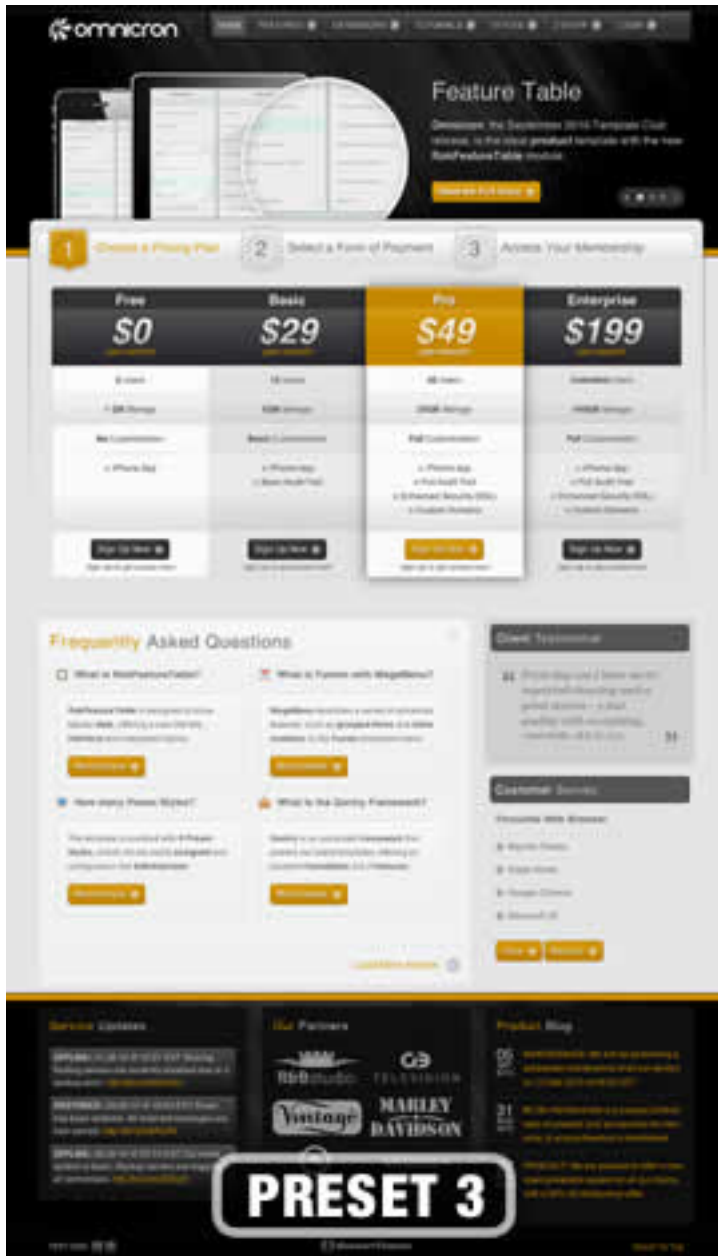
omnicron

HOME FEATURES EXTENSIONS TUTORIALS STYLES J! SHOP LOGIN

Feature Table

Omnicron, the September 2010 Template Club release, is the ideal product template with the new RokFeatureTable module.

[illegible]

1 Choose a Pricing Plan 2 Select a Form of Payment 3 Access Your Membership

| Free | Basic | Pro | Enterprise |
|---|---|---|---|
| \$0 | \$29 | \$49 | \$199 |
| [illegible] | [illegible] | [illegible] | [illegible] |
| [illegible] | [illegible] | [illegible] | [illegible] |
| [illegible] | Basic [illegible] | Full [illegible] | Full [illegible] |
| Sign Up Now | Sign Up Now | Sign Up Now | Sign Up Now |

Frequently Asked Questions

What is RokFeatureTable?

What is Fusion with MegaMenu?

How many Preset Styles?

What is the Gantry Framework?

Client Testimonial

Customer Service

Service Updates

Our Partners

rt studio

G3 TELEVISION

Vintage

MARLEY DAVIDSON

Product Blog

PRESET 3